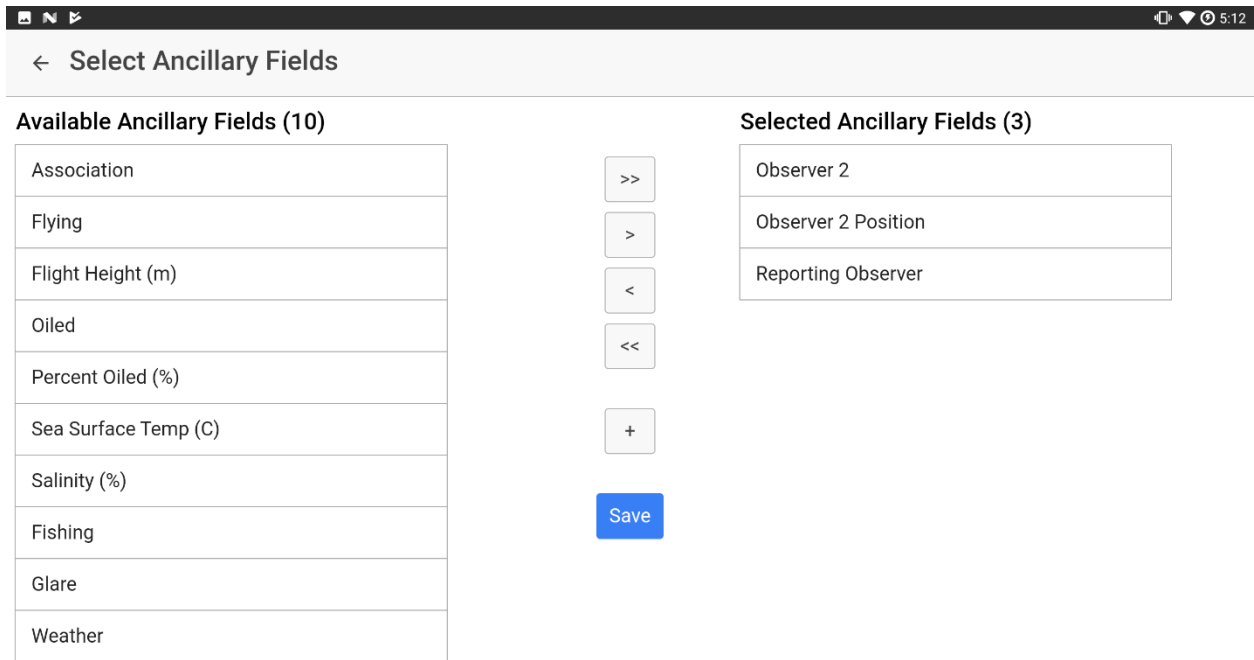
5:12

← Select Ancillary Fields

Available Ancillary Fields (10)

Association
Flying
Flight Height (m)
Oiled
Percent Oiled (%)
Sea Surface Temp (C)
Salinity (%)
Fishing
Glare
Weather

>>
>
<
<<
+
Save

Selected Ancillary Fields (3)

Observer 2
Observer 2 Position
Reporting Observer